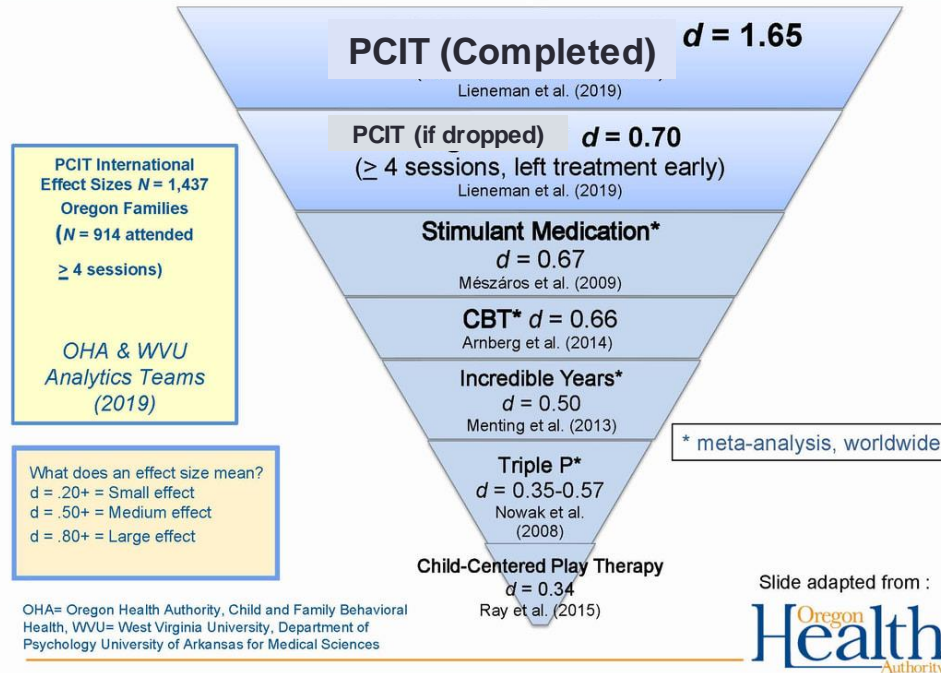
PCIT (Completed) $d$ = 1.65
Lieneman et al. (2019)

PCIT (if dropped) $d$ = 0.70
($\geq$ 4 sessions, left treatment early)
Lieneman et al. (2019)

Stimulant Medication*
$d$ = 0.67
Mészáros et al. (2009)

CBT* $d$ = 0.66
Arnberg et al. (2014)

Incredible Years*
$d$ = 0.50
Menting et al. (2013)

Triple P*
$d$ = 0.35-0.57
Nowak et al. (2008)

Child-Centered Play Therapy
$d$ = 0.34
Ray et al. (2015)

PCIT International Effect Sizes $N$ = 1,437 Oregon Families ($N$ = 914 attended $\geq$ 4 sessions)

OHA & WVU Analytics Teams (2019)

What does an effect size mean?
d = .20+ = Small effect
d = .50+ = Medium effect
d = .80+ = Large effect

* meta-analysis, worldwide

Slide adapted from :

Oregon Health Authority

OHA= Oregon Health Authority, Child and Family Behavioral Health, WVU= West Virginia University, Department of Psychology University of Arkansas for Medical Sciences